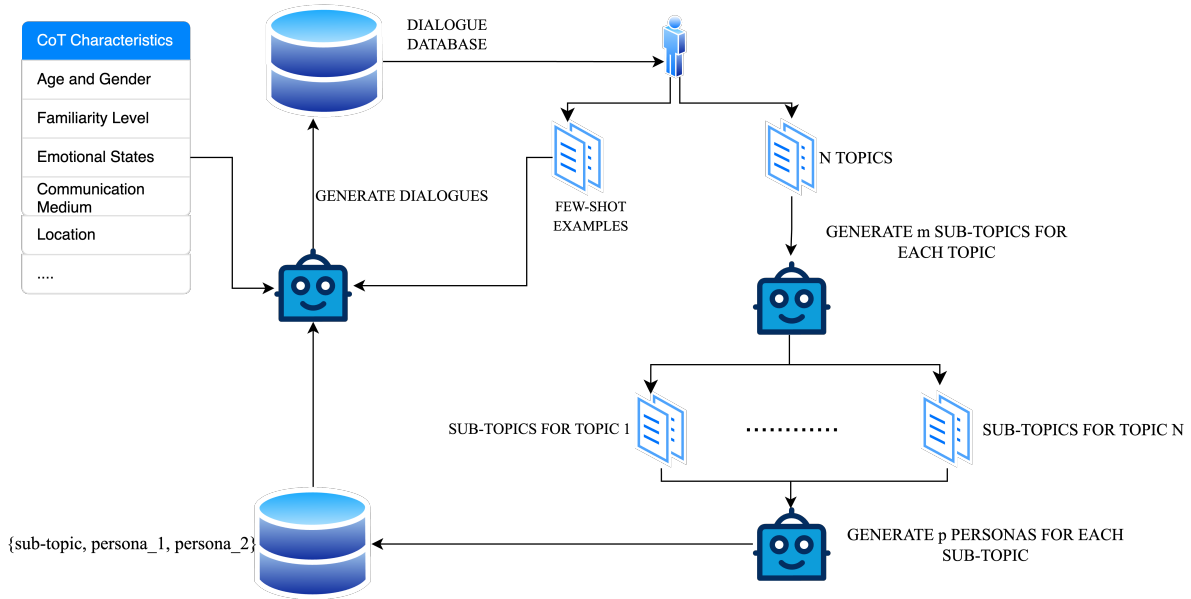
CoT Characteristics
Age and Gender
Familiarity Level
Emotional States
Communication Medium
Location
....

DIALOGUE DATABASE

GENERATE DIALOGUES

FEW-SHOT EXAMPLES

N TOPICS

GENERATE m SUB-TOPICS FOR EACH TOPIC

SUB-TOPICS FOR TOPIC 1

.........

SUB-TOPICS FOR TOPIC N

{sub-topic, persona_1, persona_2}

GENERATE p PERSONAS FOR EACH SUB-TOPIC